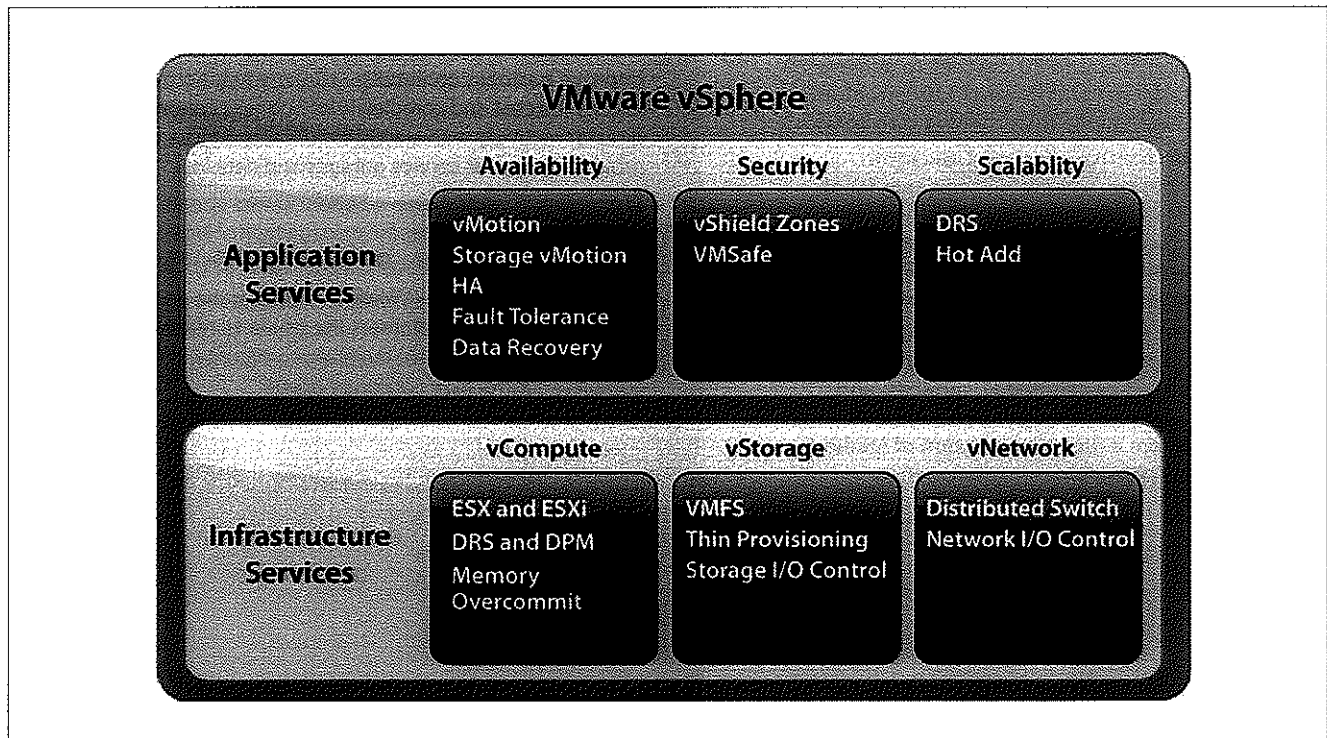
VMware vSphere

Application Services

Availability
vMotion
Storage vMotion
HA
Fault Tolerance
Data Recovery

Security
vShield Zones
VMSafe

Scalablity
DRS
Hot Add

Infrastructure Services

vCompute
ESX and ESXi
DRS and DPM
Memory Overcommit

vStorage
VMFS
Thin Provisioning
Storage I/O Control

vNetwork
Distributed Switch
Network I/O Control